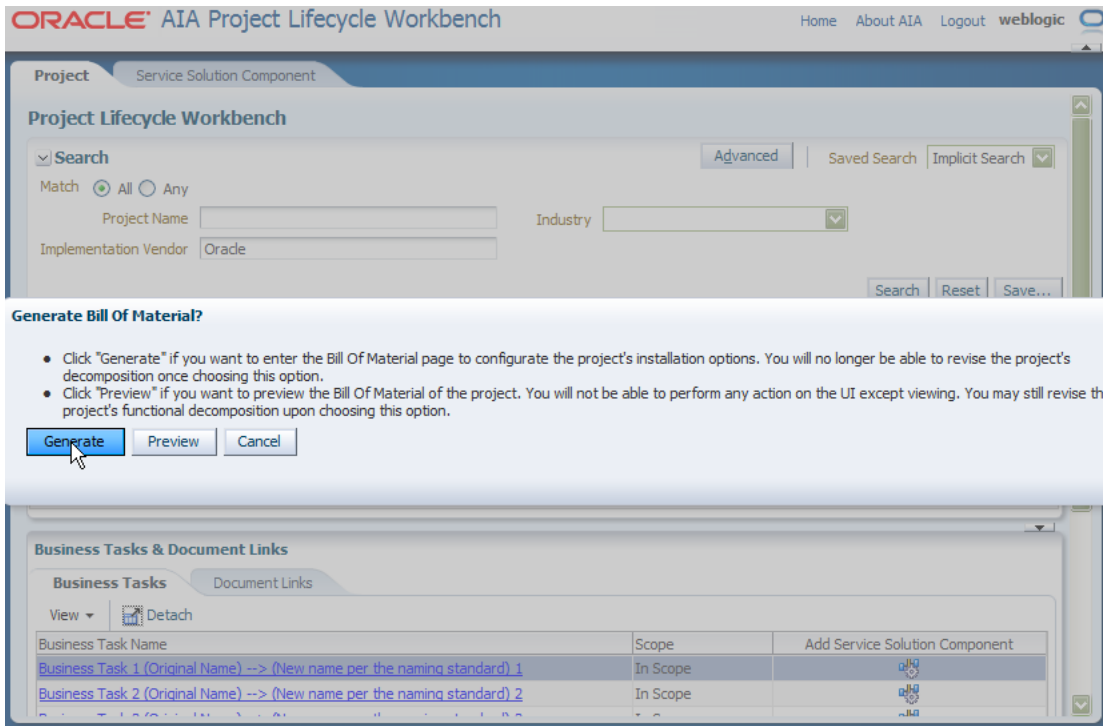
ORACLE AIA Project Lifecycle Workbench

Home About AIA Logout weblogic

Project Service Solution Component

Project Lifecycle Workbench

Search

Advanced Saved Search Implicit Search

Match All Any

Project Name

Industry

Implementation Vendor Oracle

Search Reset Save...

Generate Bill Of Material?

- Click "Generate" if you want to enter the Bill Of Material page to configurate the project's installation options. You will no longer be able to revise the project's decomposition once choosing this option.
- Click "Preview" if you want to preview the Bill Of Material of the project. You will not be able to perform any action on the UI except viewing. You may still revise th project's functional decomposition upon choosing this option.

Generate Preview Cancel

Business Tasks & Document Links

Business Tasks Document Links

View Detach

| Business Task Name | Scope | Add Service Solution Component |
|---|---|---|
| Business Task 1 (Original Name) --> (New name per the naming standard) 1 | In Scope | |
| Business Task 2 (Original Name) --> (New name per the naming standard) 2 | In Scope | |
| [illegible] | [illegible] | |